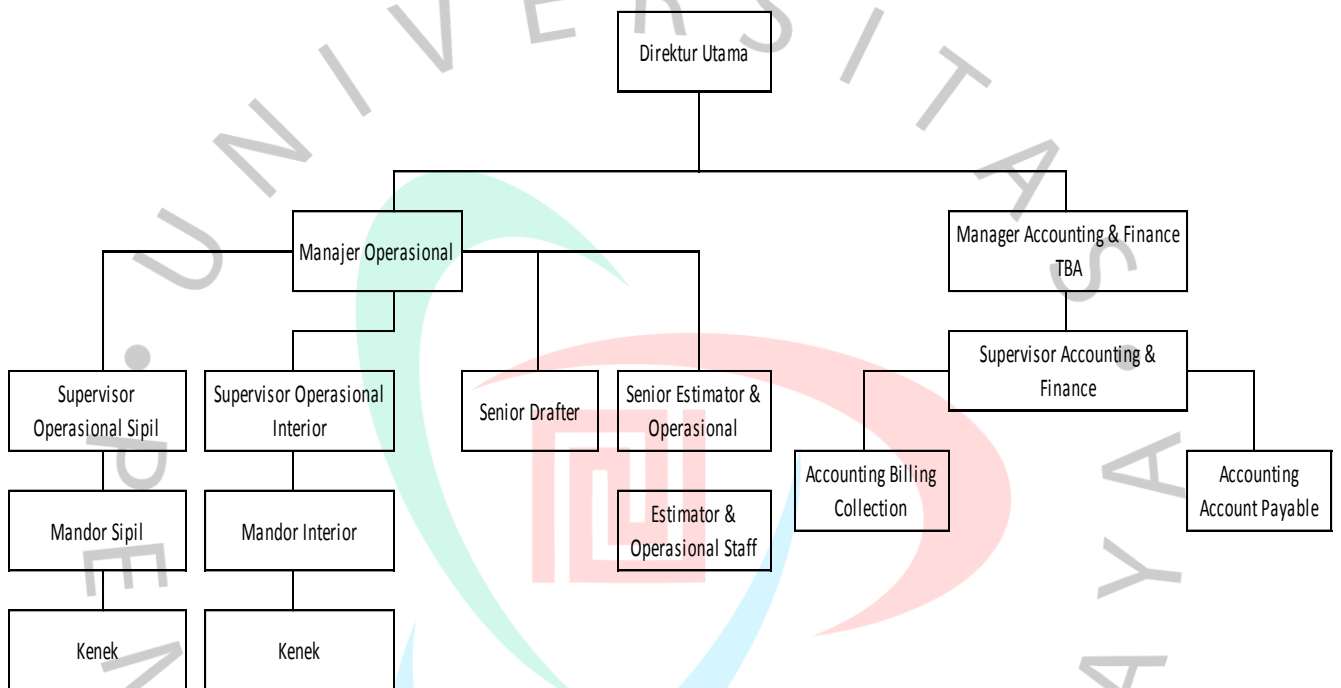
Direktur Utama

Manajer Operasional

Manager Accounting & Finance TBA

Supervisor Operasional Sipil

Supervisor Operasional Interior

Senior Drafter

Senior Estimator & Operasional

Supervisor Accounting & Finance

Accounting Billing Collection

Accounting Account Payable

Mandor Sipil

Mandor Interior

Estimator & Operasional Staff

Kenek

Kenek